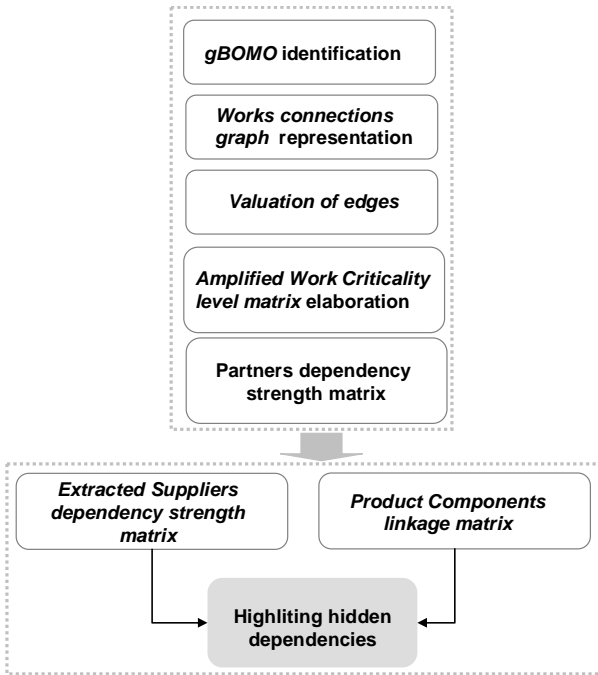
gBOMO identification

Works connections graph representation

Valuation of edges

Amplified Work Criticality level matrix elaboration

Partners dependency strength matrix

Extracted Suppliers dependency strength matrix

Product Components linkage matrix

Highliting hidden dependencies